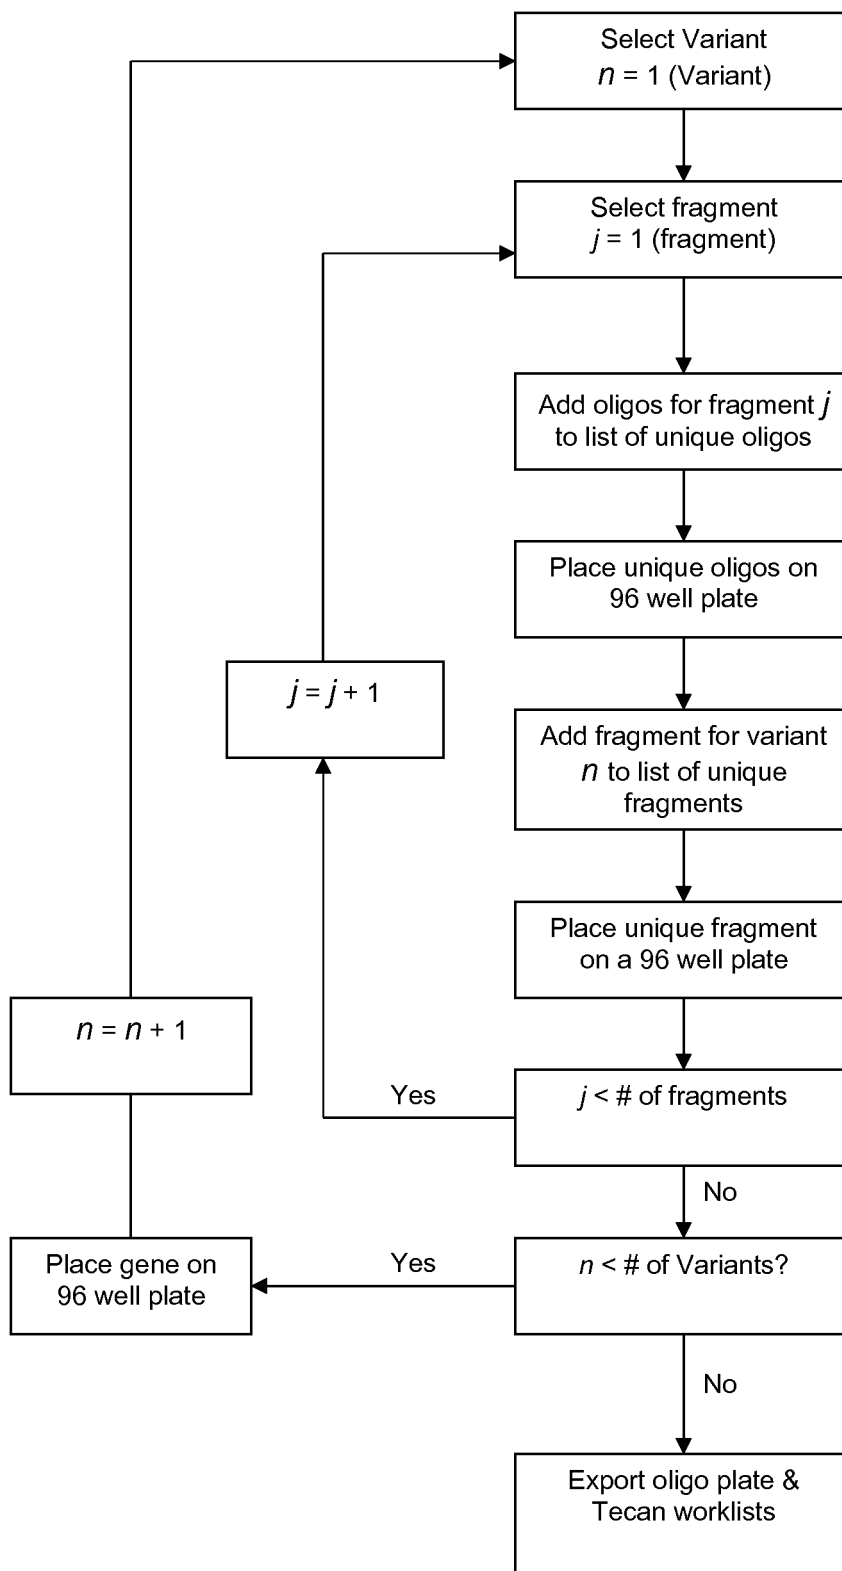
Select Variant
$n$ = 1 (Variant)

Select fragment
$j$ = 1 (fragment)

Add oligos for fragment $j$ to list of unique oligos

Place unique oligos on 96 well plate

$j = j + 1$

Add fragment for variant $n$ to list of unique fragments

Place unique fragment on a 96 well plate

$n = n + 1$

Yes

$j$ < # of fragments

No

Place gene on 96 well plate

Yes

$n$ < # of Variants?

No

Export oligo plate & Tecan worklists